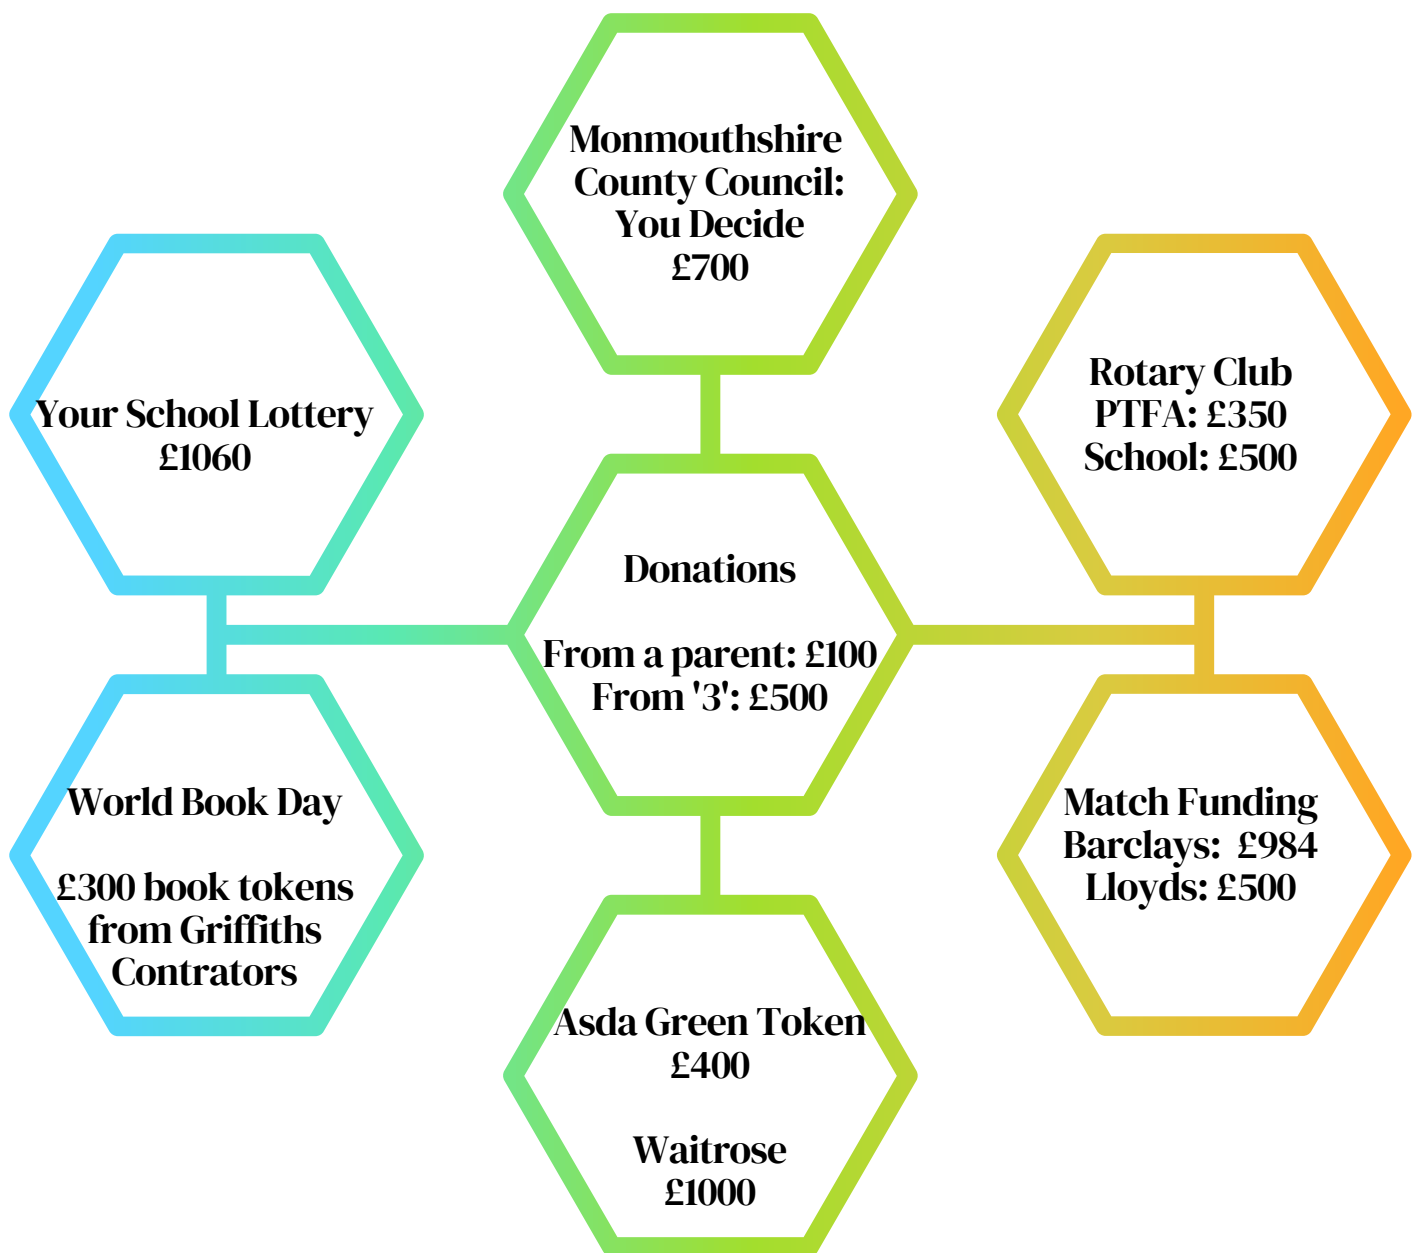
Monmouthshire County Council: You Decide
£700

Your School Lottery
£1060

Rotary Club
PTFA: £350
School: £500

Donations

From a parent: £100
From '3': £500

World Book Day

£300 book tokens from Griffiths Contrators

Match Funding
Barclays: £984
Lloyds: £500

Asda Green Token
£400

Waitrose
£1000